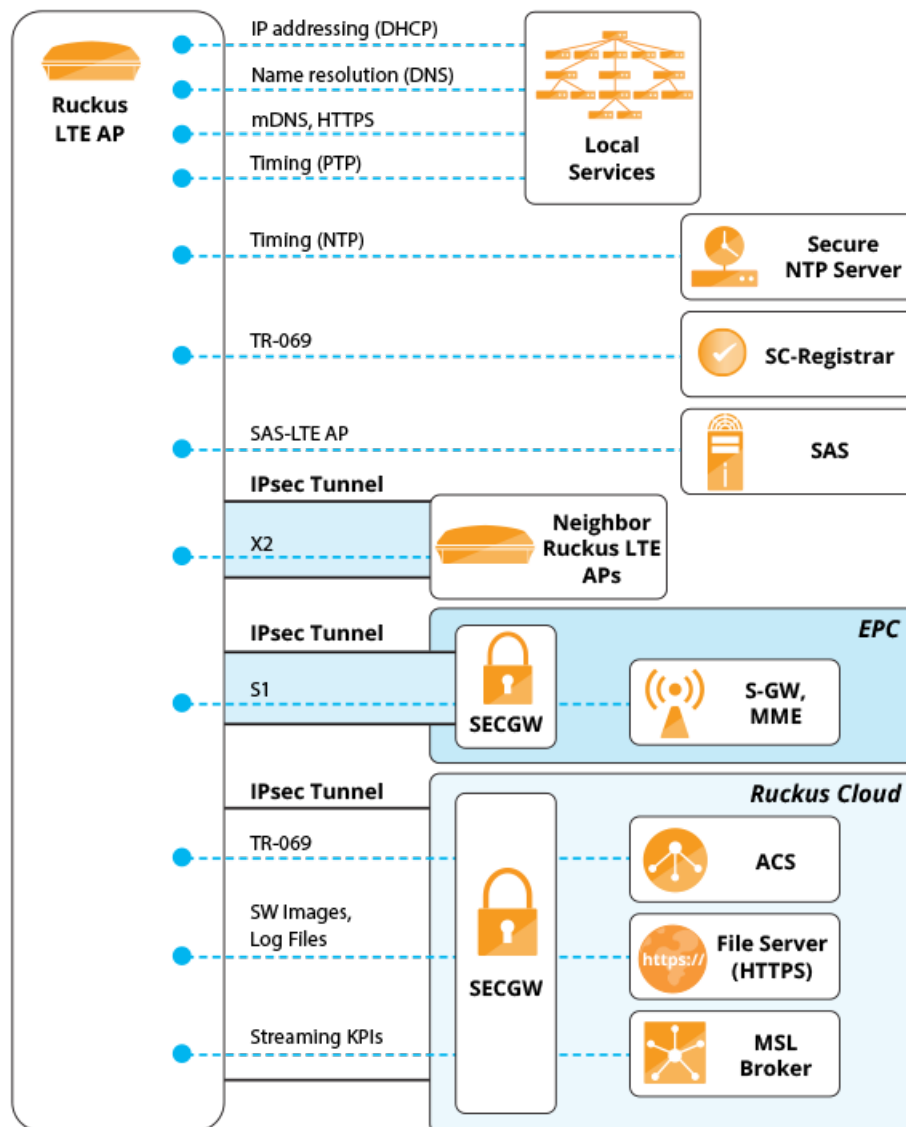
Ruckus LTE AP

IP addressing (DHCP)

Name resolution (DNS)

mDNS, HTTPS

Timing (PTP)

Local Services

Timing (NTP)

Secure NTP Server

TR-069

SC-Registrar

SAS-LTE AP

SAS

IPsec Tunnel

X2

Neighbor Ruckus LTE APs

IPsec Tunnel

EPC

S1

SECGW

S-GW, MME

IPsec Tunnel

Ruckus Cloud

TR-069

ACS

SW Images, Log Files

https://

File Server (HTTPS)

SECGW

Streaming KPIs

MSL Broker